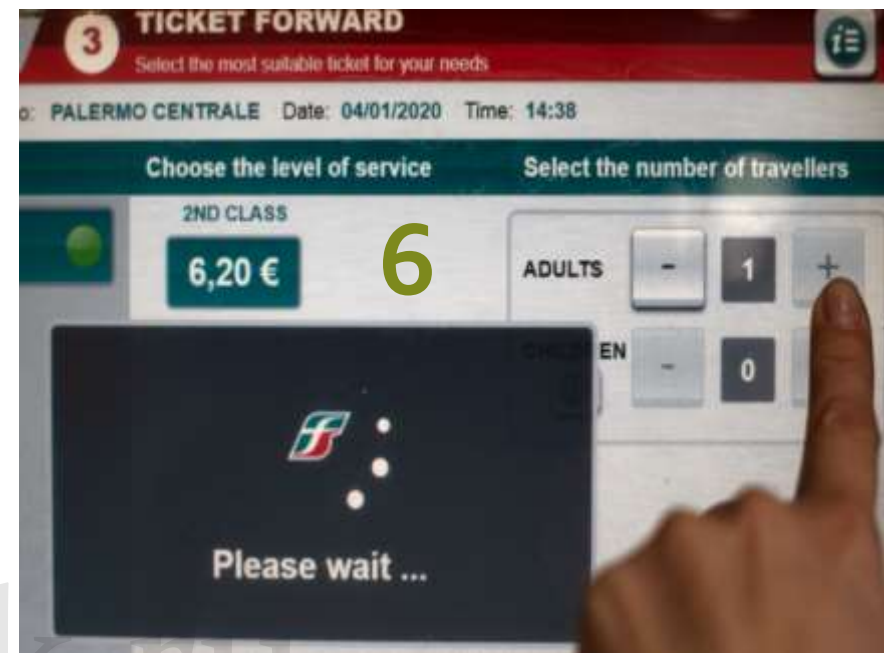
3 TICKET FORWARD
Select the most suitable ticket for your needs

o: PALERMO CENTRALE Date: 04/01/2020 Time: 14:38

Choose the level of service

Select the number of travellers

2ND CLASS
6,20 €

6

ADULTS - 1 +

CHILD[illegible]EN - 0

Please wait ...